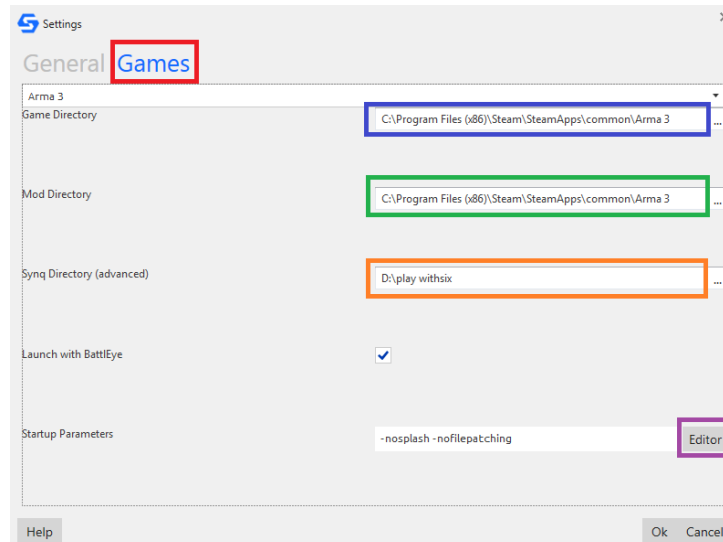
Settings

General Games

Arma 3

Game Directory

C:\Program Files (x86)\Steam\SteamApps\common\Arma 3

...

Mod Directory

C:\Program Files (x86)\Steam\SteamApps\common\Arma 3

...

Synq Directory (advanced)

D:\play withsix

...

Launch with BattlEye

Startup Parameters

-nosplash -nofilepatching

Editor

Help

Ok Cancel